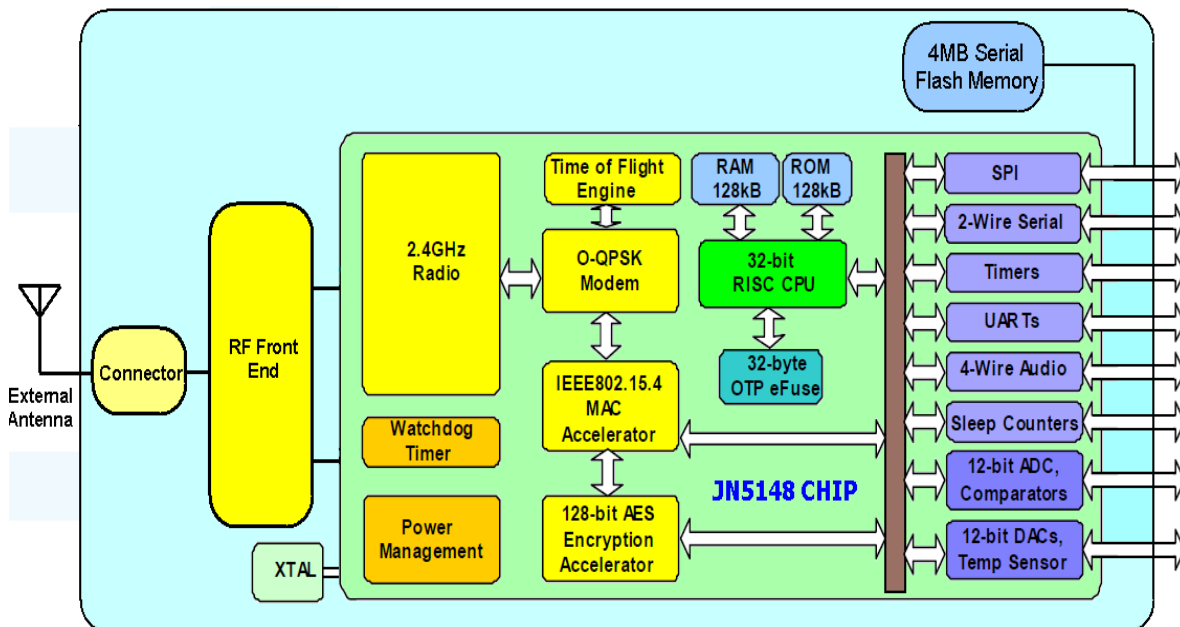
4MB Serial Flash Memory

External Antenna

Connector

RF Front End

2.4GHz Radio

Watchdog Timer

Power Management

XTAL

Time of Flight Engine

O-QPSK Modem

IEEE802.15.4 MAC Accelerator

128-bit AES Encryption Accelerator

RAM 128kB

ROM 128kB

32-bit RISC CPU

32-byte OTP eFuse

JN5148 CHIP

SPI

2-Wire Serial

Timers

UARTs

4-Wire Audio

Sleep Counters

12-bit ADC, Comparators

12-bit DACs, Temp Sensor